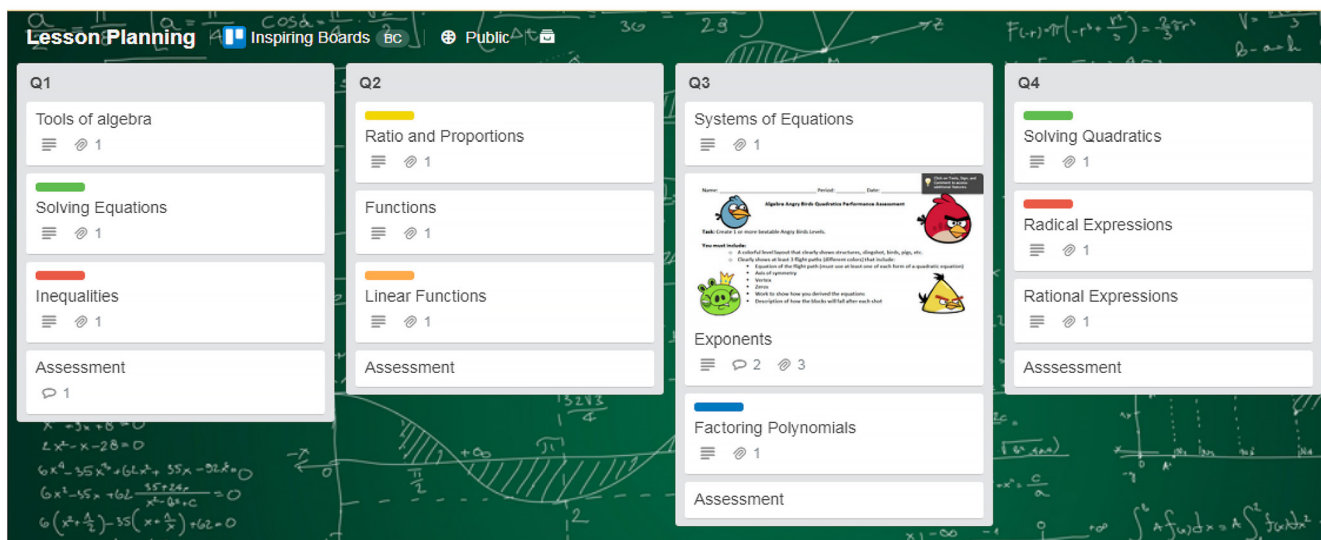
Lesson Planning | Inspiring Boards BC | Public

Q1

Tools of algebra
1

Solving Equations
1

Inequalities
1

Assessment
1

Q2

Ratio and Proportions
1

Functions
1

Linear Functions
1

Assessment

Q3

Systems of Equations
1

Name: Period: Date:

Algebra Angry Birds Quadratics Performance Assessment

Task: Create 1 or more beatable Angry Birds Levels.

You must include:
A colorful level layout that clearly shows structures, slingshot, birds, pigs, etc.
Clearly shows at least 3 flight paths (different colors) that include:
Equation of the flight path (must use at least one of each form of a quadratic equation)
Axis of symmetry
Vertex
Zeros
Work to show how you derived the equations
Description of how the blocks will fall after each shot

Exponents
2 3

Factoring Polynomials
1

Assessment

Q4

Solving Quadratics
1

Radical Expressions
1

Rational Expressions
1

Asssessment